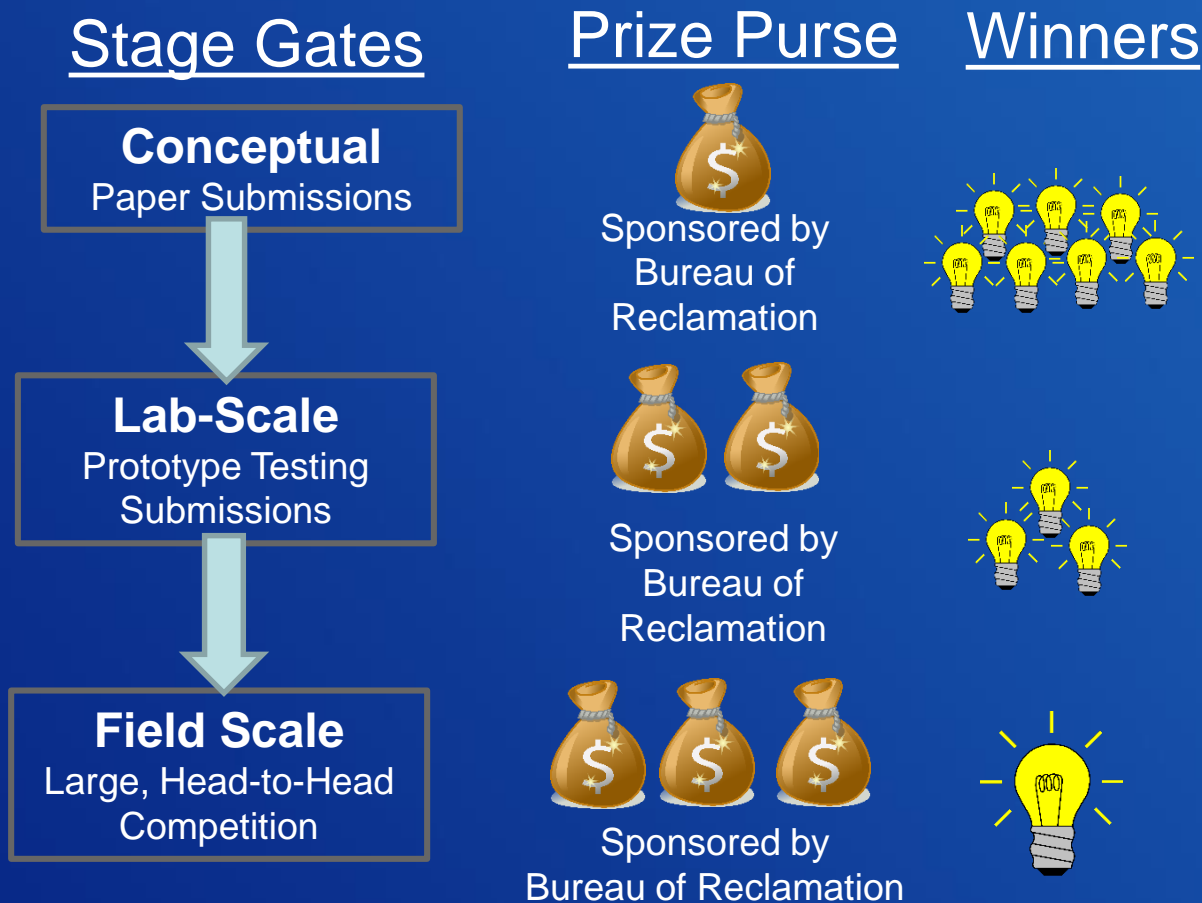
Stage Gates

Prize Purse

Winners

Conceptual
Paper Submissions

$
Sponsored by Bureau of Reclamation

Lab-Scale
Prototype Testing Submissions

$ $
Sponsored by Bureau of Reclamation

Field Scale
Large, Head-to-Head Competition

$ $ $
Sponsored by Bureau of Reclamation